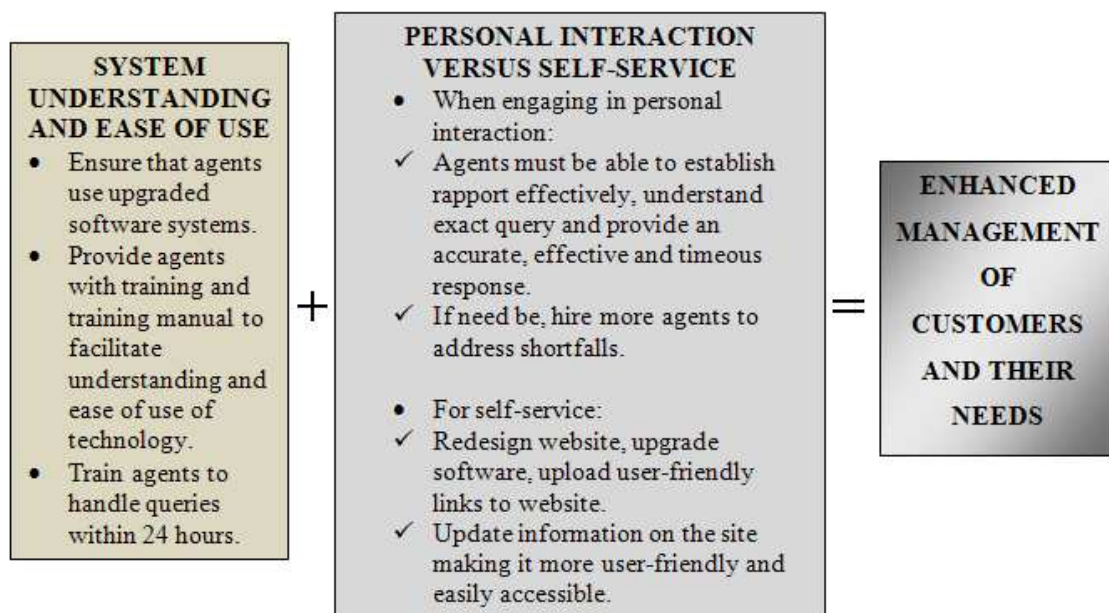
SYSTEM UNDERSTANDING AND EASE OF USE

- Ensure that agents use upgraded software systems.
- Provide agents with training and training manual to facilitate understanding and ease of use of technology.
- Train agents to handle queries within 24 hours.

+

PERSONAL INTERACTION VERSUS SELF-SERVICE

- When engaging in personal interaction:
✓ Agents must be able to establish rapport effectively, understand exact query and provide an accurate, effective and timeous response.
✓ If need be, hire more agents to address shortfalls.

- For self-service:
✓ Redesign website, upgrade software, upload user-friendly links to website.
✓ Update information on the site making it more user-friendly and easily accessible.

=

ENHANCED MANAGEMENT OF CUSTOMERS AND THEIR NEEDS